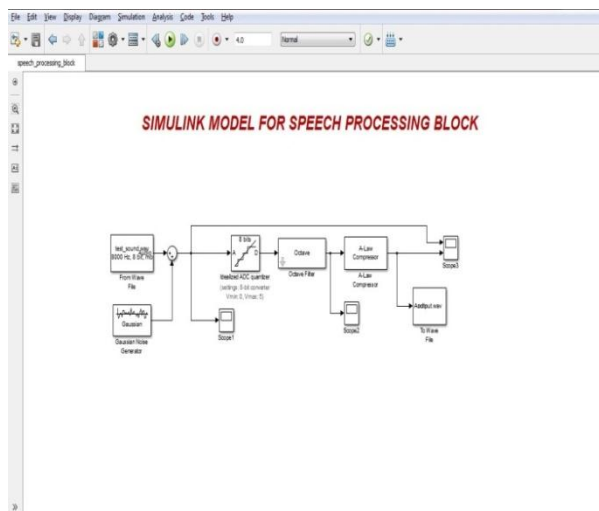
File Edit View Display Diagram Simulation Analysis Code Tools Help

4.0 Normal

speech_processing_block

SIMULINK MODEL FOR SPEECH PROCESSING BLOCK

test_sound.wav 8000 Hz, 8 bit, Mo

From Wave File

Gaussian

Gaussian Noise Generator

Scope1

8 bits

A D

Idealized ADC quantizer

(settings: 8 bit converter Vmin: 0, Vmax: 5)

Octave

Octave Filter

A-Law Compressor

A-Law Compressor

Scope2

Scope3

Alaoutput.wav

To Wave File

»